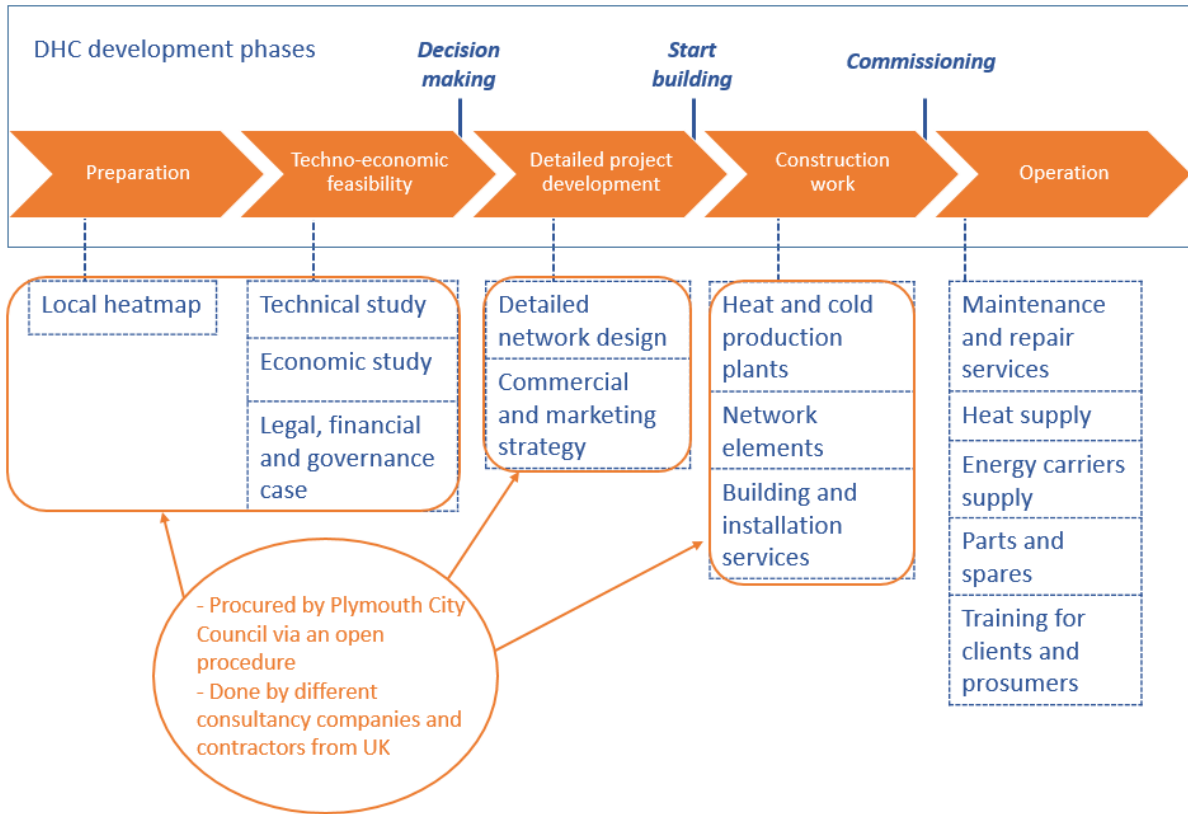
DHC development phases

Decision making

Start building

Commissioning

Preparation

Techno-economic feasibility

Detailed project development

Construction work

Operation

Local heatmap

Technical study

Economic study

Legal, financial and governance case

Detailed network design

Commercial and marketing strategy

Heat and cold production plants

Network elements

Building and installation services

Maintenance and repair services

Heat supply

Energy carriers supply

Parts and spares

Training for clients and prosumers

- Procured by Plymouth City Council via an open procedure
- Done by different consultancy companies and contractors from UK